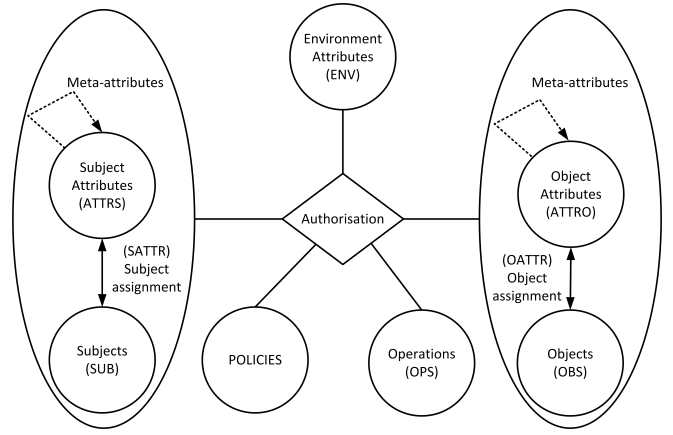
Environment Attributes (ENV)

Meta-attributes

Subject Attributes (ATTRS)

(SATTR) Subject assignment

Subjects (SUB)

Authorisation

POLICIES

Operations (OPS)

Meta-attributes

Object Attributes (ATTRO)

(OATTR) Object assignment

Objects (OBS)